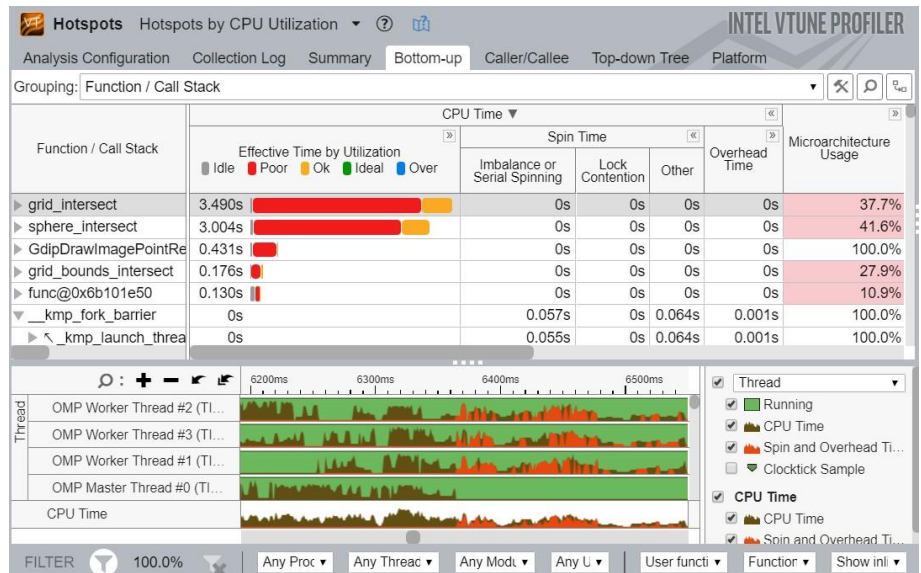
Hotspots Hotspots by CPU Utilization ▾ ?

INTEL VTUNE PROFILER

Analysis Configuration Collection Log Summary Bottom-up Caller/Callee Top-down Tree Platform

Grouping: Function / Call Stack

| Function / Call Stack | CPU Time ▼ Effective Time by Utilization ▮ Idle ▮ Poor ▮ Ok ▮ Ideal ▮ Over | Spin Time: Imbalance or Serial Spinning | Spin Time: Lock Contention | Spin Time: Other | Overhead Time | Microarchitecture Usage |
|---|---|---|---|---|---|---|
| ▸ grid_intersect | 3.490s | 0s | 0s | 0s | 0s | 37.7% |
| ▸ sphere_intersect | 3.004s | 0s | 0s | 0s | 0s | 41.6% |
| ▸ GdipDrawImagePointRe | 0.431s | 0s | 0s | 0s | 0s | 100.0% |
| ▸ grid_bounds_intersect | 0.176s | 0s | 0s | 0s | 0s | 27.9% |
| ▸ func@0x6b101e50 | 0.130s | 0s | 0s | 0s | 0s | 10.9% |
| ▾ __kmp_fork_barrier | 0s | 0.057s | 0s | 0.064s | 0.001s | 100.0% |
| ▸ ↖ _kmp_launch_threa | 0s | 0.055s | 0s | 0.064s | 0.001s | 100.0% |

6200ms 6300ms 6400ms 6500ms

Thread

OMP Worker Thread #2 (TI...
OMP Worker Thread #3 (TI...
OMP Worker Thread #1 (TI...
OMP Master Thread #0 (TI...
CPU Time

Thread
Running
CPU Time
Spin and Overhead Ti...
Clocktick Sample
CPU Time
CPU Time
Spin and Overhead Ti...

FILTER 100.0% Any Proc ▾ Any Threac ▾ Any Modu ▾ Any U ▾ User functi ▾ Functior ▾ Show inli ▾